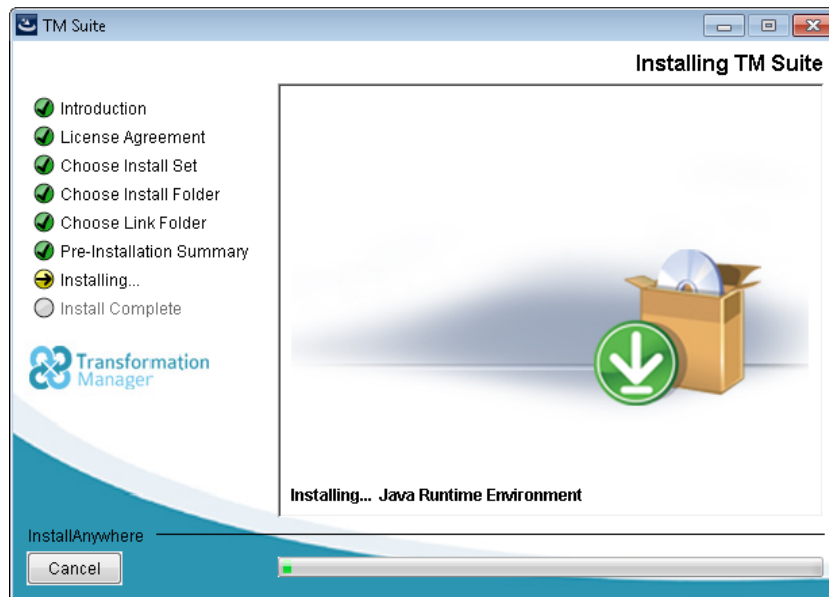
TM Suite

Installing TM Suite

Introduction
License Agreement
Choose Install Set
Choose Install Folder
Choose Link Folder
Pre-Installation Summary
Installing...
Install Complete

Transformation Manager

Installing... Java Runtime Environment

InstallAnywhere

Cancel